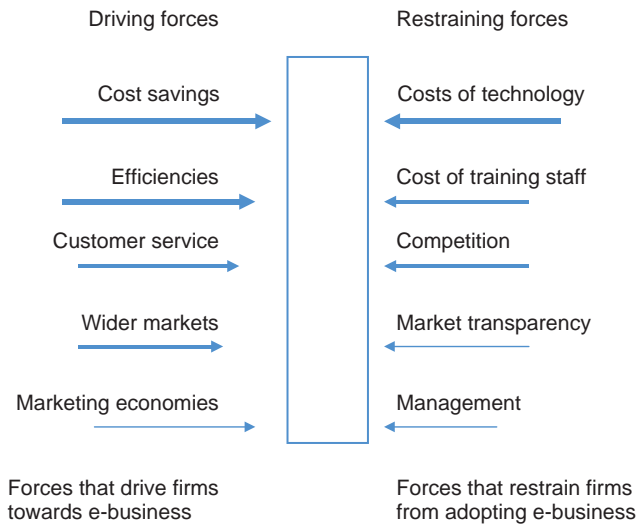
Driving forces

Restraining forces

Cost savings

Costs of technology

Efficiencies

Cost of training staff

Customer service

Competition

Wider markets

Market transparency

Marketing economies

Management

Forces that drive firms towards e-business

Forces that restrain firms from adopting e-business